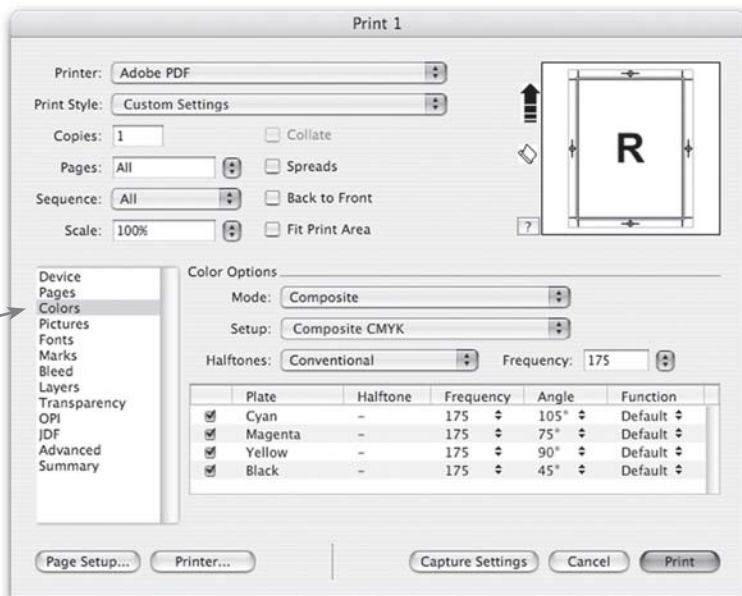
Print 1

Printer: Adobe PDF
Print Style: Custom Settings
Copies: 1
Collate
Pages: All
Spreads
Sequence: All
Back to Front
Scale: 100%
Fit Print Area

R

?

Device
Pages
Colors
Pictures
Fonts
Marks
Bleed
Layers
Transparency
OPI
JDF
Advanced
Summary

Color Options
Mode: Composite
Setup: Composite CMYK
Halftones: Conventional
Frequency: 175

| | Plate | Halftone | Frequency | Angle | Function |
|---|---|---|---|---|---|
| ✓ | Cyan | – | 175 | 105° | Default |
| ✓ | Magenta | – | 175 | 75° | Default |
| ✓ | Yellow | – | 175 | 90° | Default |
| ✓ | Black | – | 175 | 45° | Default |

Page Setup...
Printer...
Capture Settings
Cancel
Print